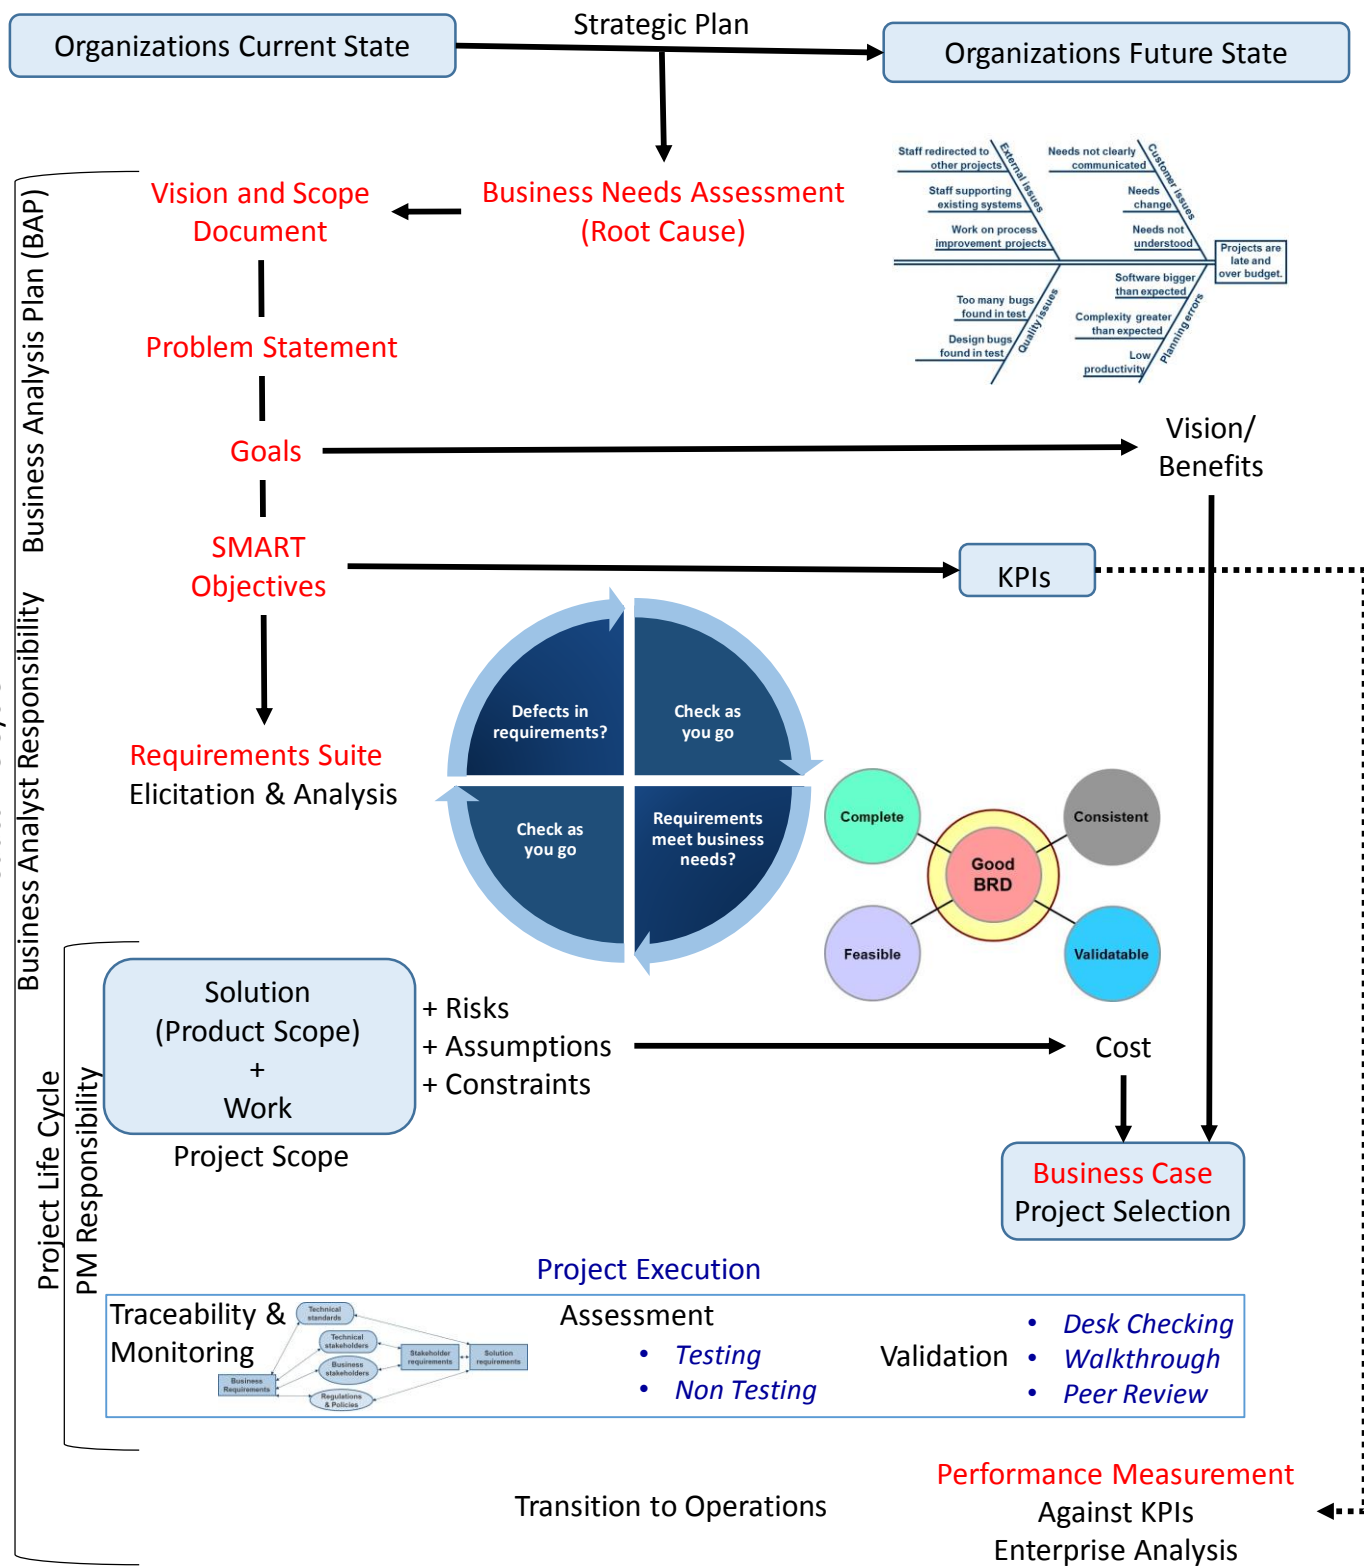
Organizations Current State

Strategic Plan

Organizations Future State

Vision and Scope Document

Business Needs Assessment (Root Cause)

Staff redirected to other projects
External issues
Staff supporting existing systems
Work on process improvement projects
Needs not clearly communicated
Customer issues
Needs change
Needs not understood
Projects are late and over budget.
Software bigger than expected
Complexity greater than expected
Planning errors
Low productivity
Too many bugs found in test
Design bugs found in test
Quality issues

Problem Statement

Goals

Vision/ Benefits

SMART Objectives

KPIs

Business Analysis Plan (BAP)

Business Analyst Responsibility

Defects in requirements?

Check as you go

Check as you go

Requirements meet business needs?

Requirements Suite
Elicitation & Analysis

Complete

Consistent

Good BRD

Feasible

Validatable

Solution (Product Scope) + Work

Project Scope

+ Risks
+ Assumptions
+ Constraints

Cost

Business Case
Project Selection

Project Life Cycle

PM Responsibility

Project Execution

Traceability & Monitoring

Technical standards
Technical stakeholders
Business stakeholders
Stakeholder requirements
Solution requirements
Business Requirements
Regulations & Policies

Assessment
• Testing
• Non Testing

Validation
• Desk Checking
• Walkthrough
• Peer Review

Transition to Operations

Performance Measurement
Against KPIs
Enterprise Analysis